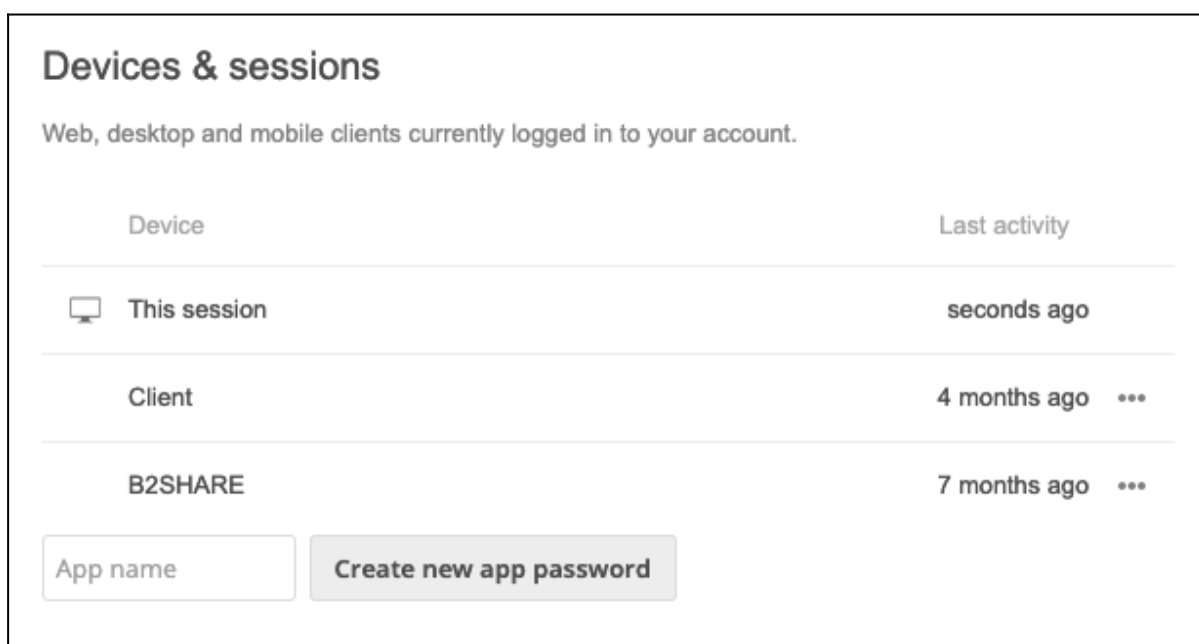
Devices & sessions

Web, desktop and mobile clients currently logged in to your account.

| Device | Last activity |
|---|---|
| This session | seconds ago |
| Client | 4 months ago ••• |
| B2SHARE | 7 months ago ••• |

App name

Create new app password